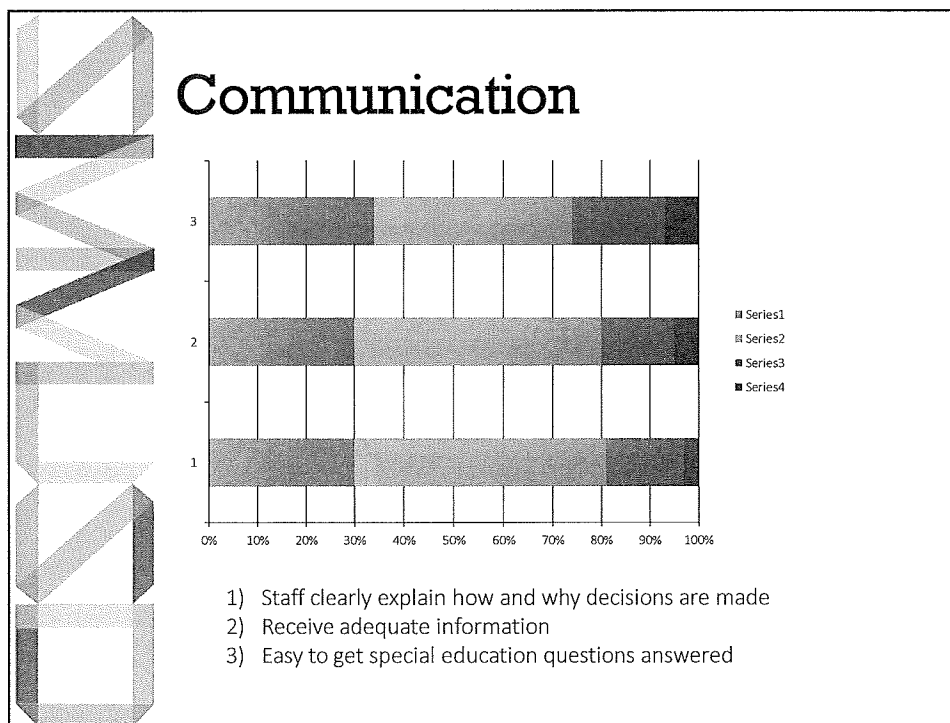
Communication

3

2

1

0% 10% 20% 30% 40% 50% 60% 70% 80% 90% 100%

Series1
Series2
Series3
Series4

1) Staff clearly explain how and why decisions are made
2) Receive adequate information
3) Easy to get special education questions answered